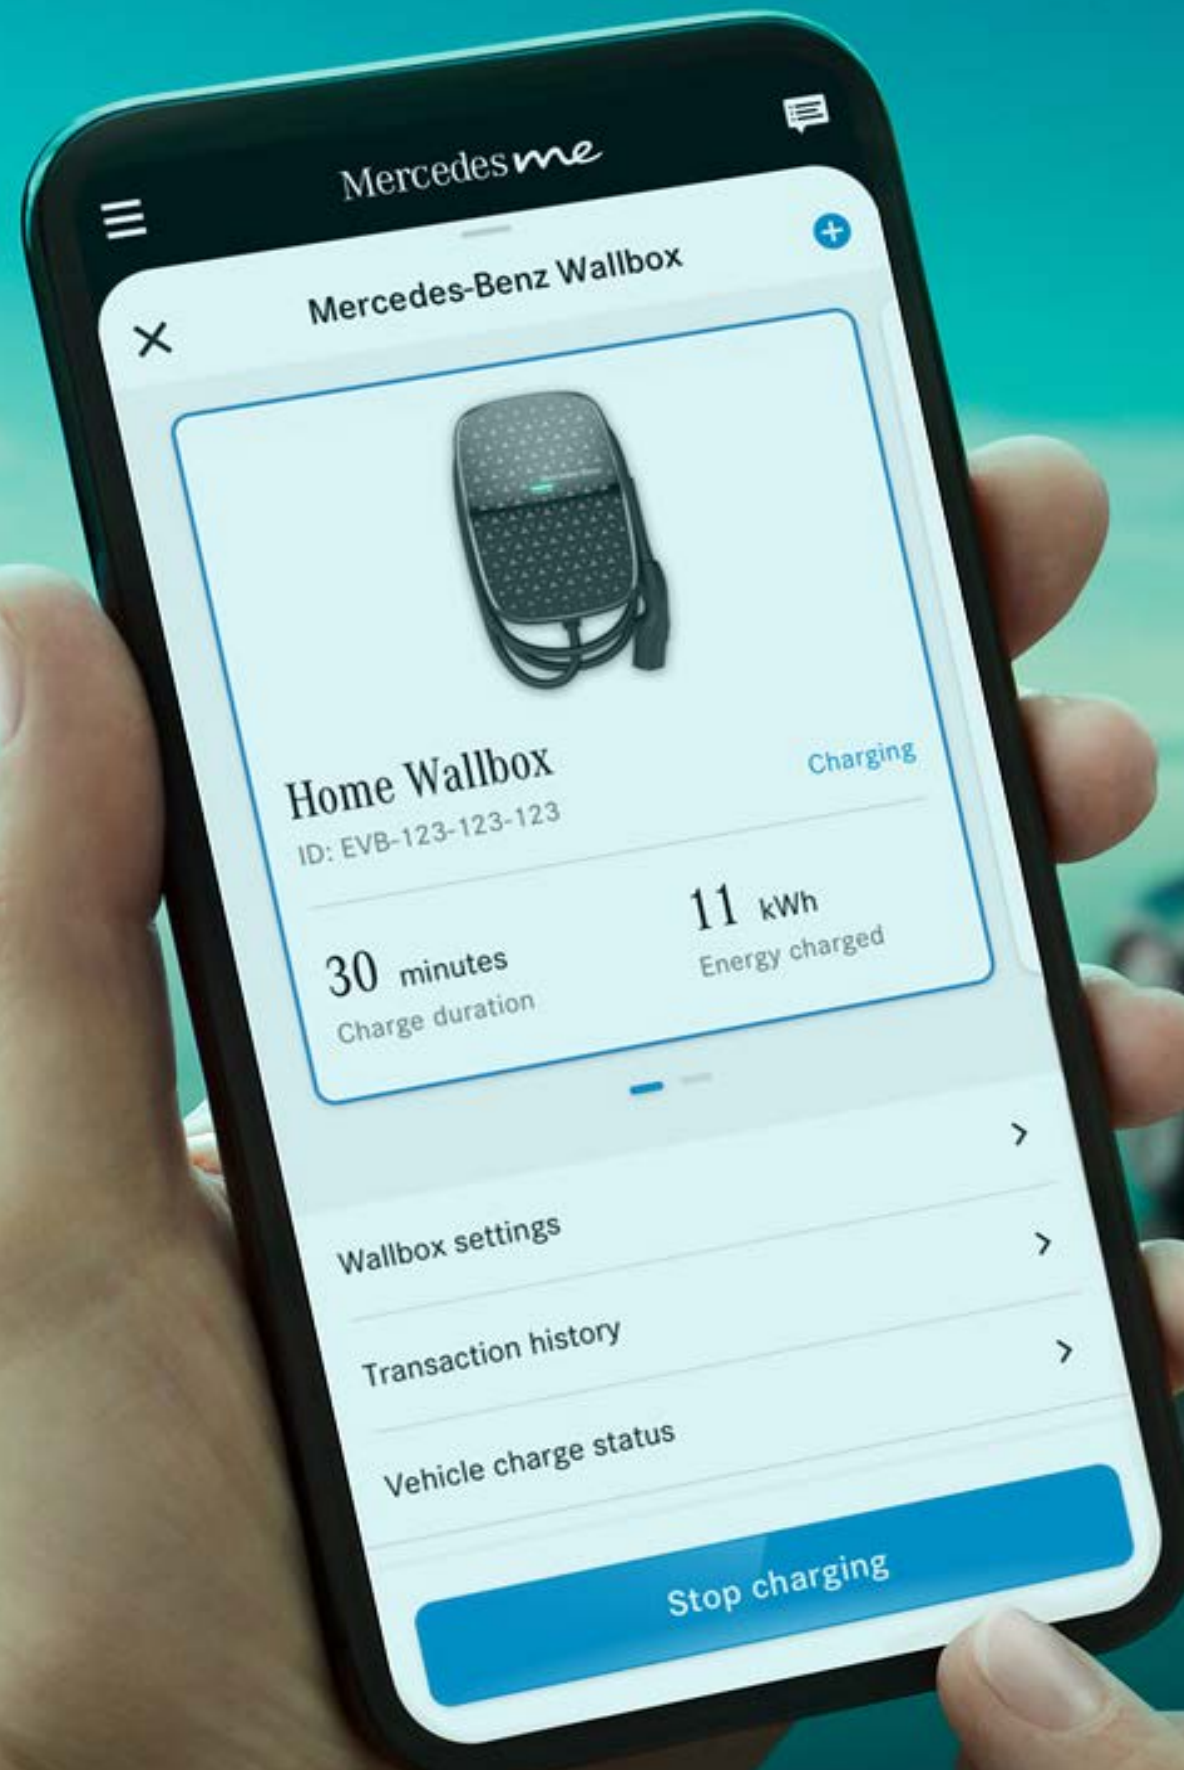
Mercedes me

Mercedes-Benz Wallbox

Home Wallbox
ID: EVB-123-123-123

Charging

30 minutes
Charge duration

11 kWh
Energy charged

Wallbox settings

Transaction history

Vehicle charge status

Stop charging